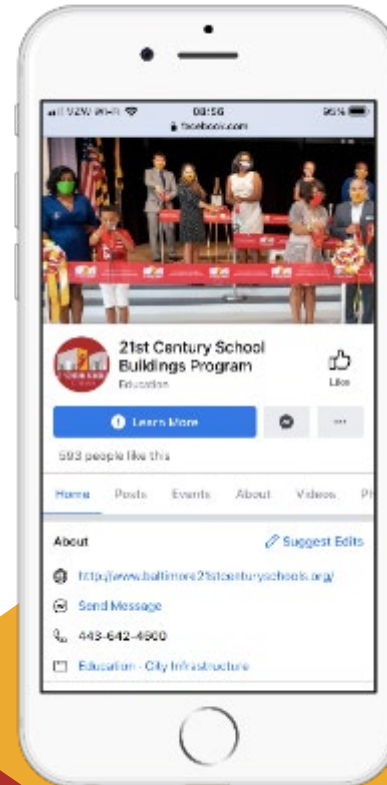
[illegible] 08:56 96%
facebook.com

21st Century School Buildings Program
Education

Like

Learn More

...

593 people like this

Home Posts Events About Videos Ph

About

Suggest Edits

http://www.baltimore21stcenturyschools.org/

Send Message

443-642-4900

Education · City Infrastructure